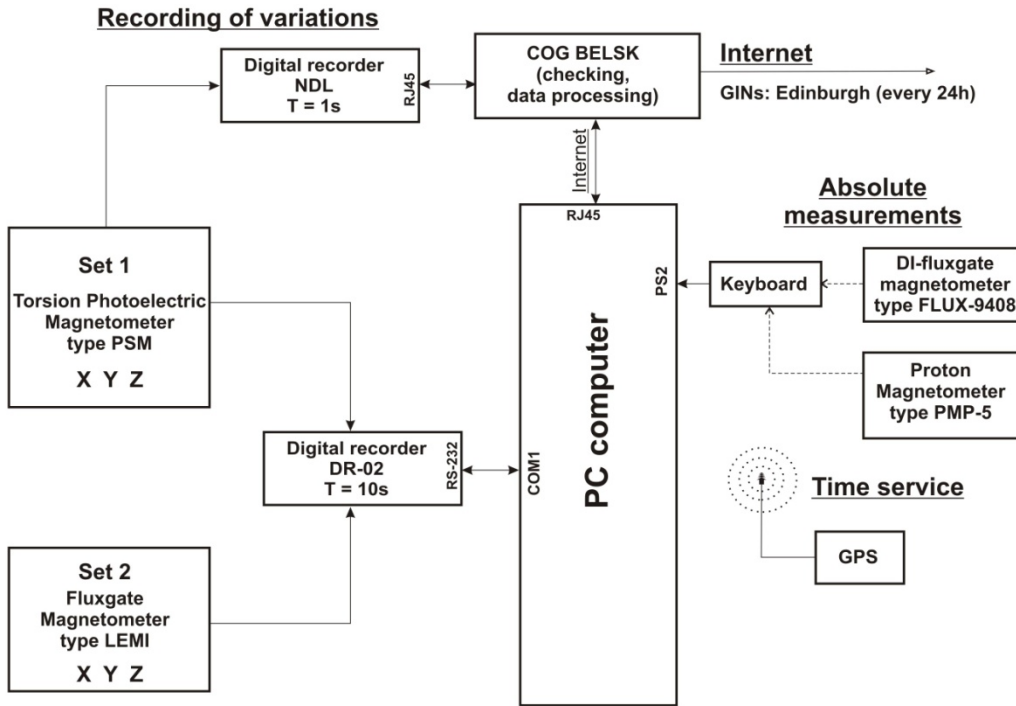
Recording of variations

Digital recorder
NDL
T = 1s

RJ45

COG BELSK
(checking,
data processing)

Internet

GINs: Edinburgh (every 24h)

Internet

RJ45

Absolute
measurements

Set 1
Torsion Photoelectric
Magnetometer
type PSM
X Y Z

PS2

Keyboard

DI-fluxgate
magnetometer
type FLUX-9408

PC computer

Proton
Magnetometer
type PMP-5

Digital recorder
DR-02
T = 10s

RS-232

COM1

Time service

GPS

Set 2
Fluxgate
Magnetometer
type LEMI
X Y Z